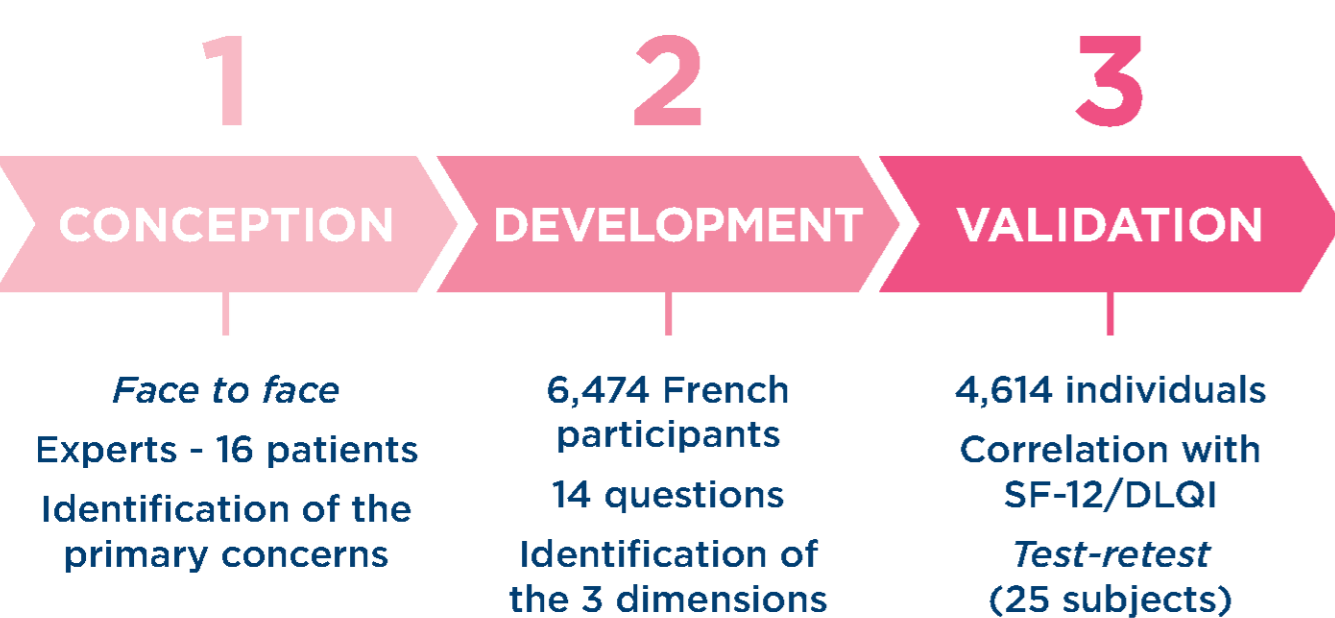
1

CONCEPTION

*Face to face*

Experts - 16 patients

Identification of the primary concerns

2

DEVELOPMENT

6,474 French participants

14 questions

Identification of the 3 dimensions

3

VALIDATION

4,614 individuals

Correlation with SF-12/DLQI

*Test-retest*

(25 subjects)